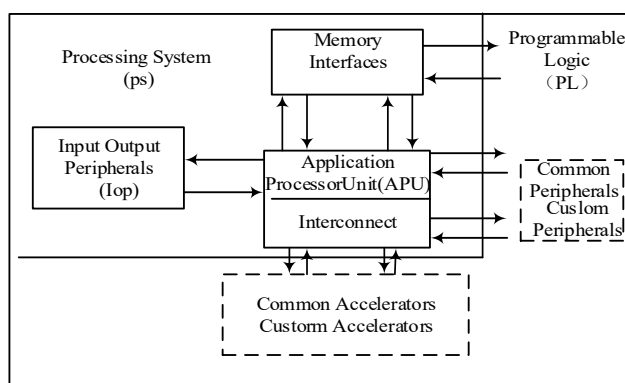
Processing System
(ps)

Memory Interfaces

Programmable Logic
（PL）

Input Output Peripherals
(Iop)

Application ProcessorUnit(APU)

Interconnect

Common Peripherals
Cuslom Peripherals

Common Accelerators
Custorm Accelerators